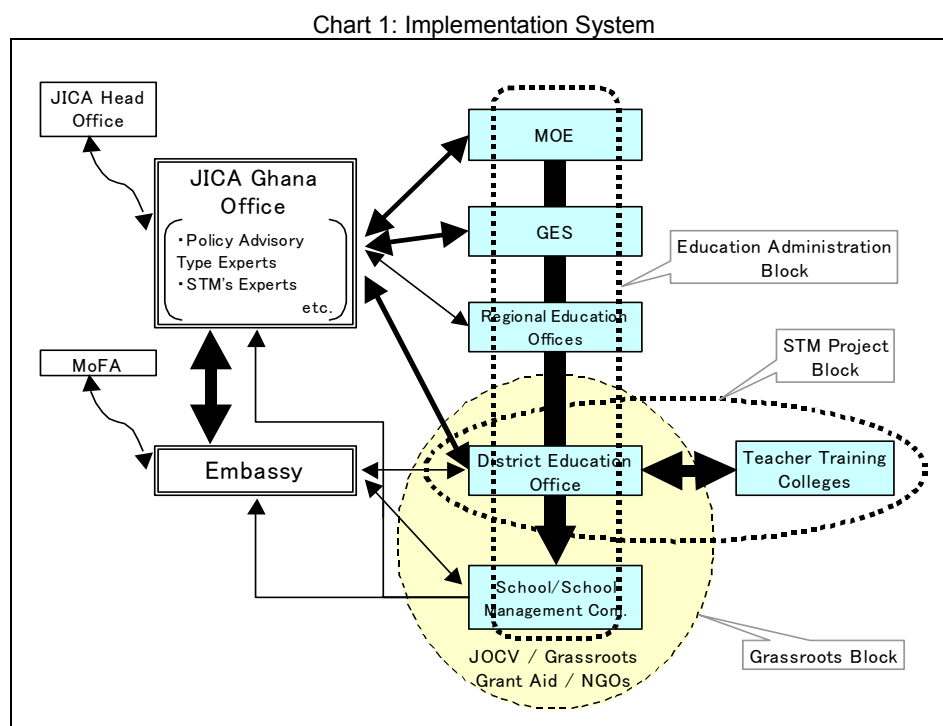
Chart 1: Implementation System

JICA Head Office

JICA Ghana Office

・Policy Advisory Type Experts
・STM's Experts
etc.

MoFA

Embassy

MOE

GES

Education Administration Block

Regional Education Offices

STM Project Block

District Education Office

Teacher Training Colleges

School/School Management Com.

JOCV / Grassroots Grant Aid / NGOs

Grassroots Block